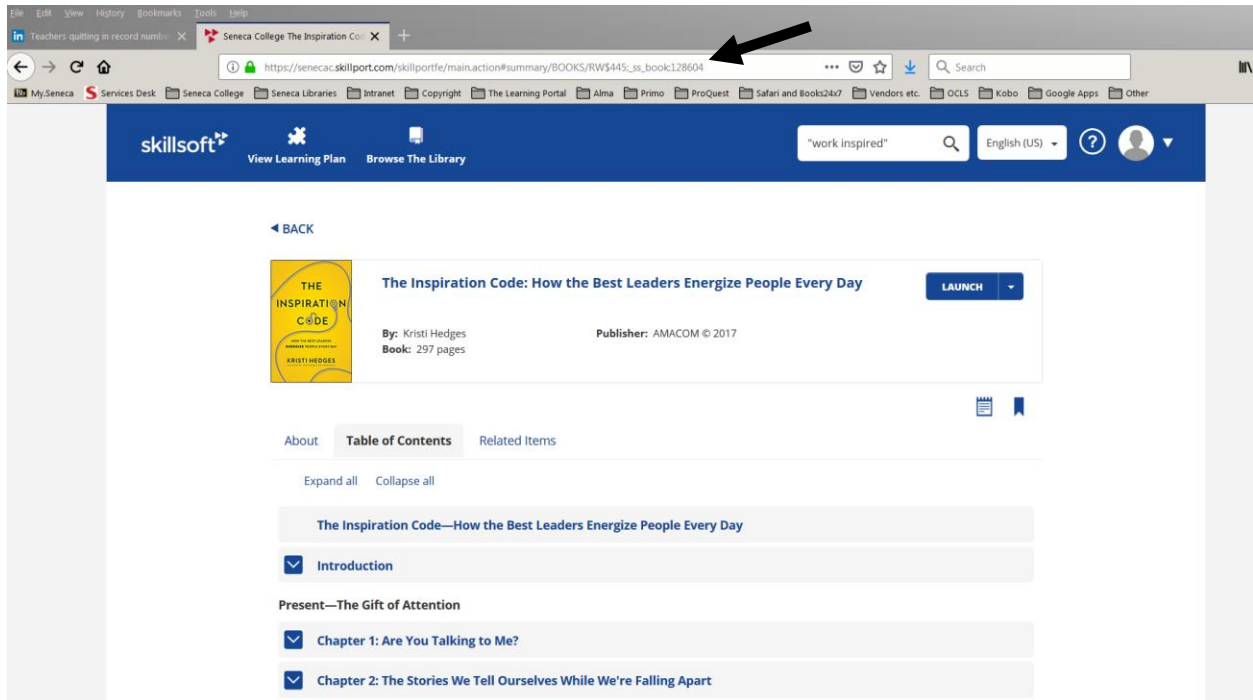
File Edit View History Bookmarks Tools Help

in Teachers quitting in record numbe ✕ Seneca College The Inspiration Cod ✕ +

https://senecac.skillport.com/skillportfe/main.action#summary/BOOKS/RW$445:_ss_book:128604 ••• Search

My.Seneca Services Desk Seneca College Seneca Libraries Intranet Copyright The Learning Portal Alma Primo ProQuest Safari and Books24x7 Vendors etc. OCLS Kobo Google Apps Other

skillsoft View Learning Plan Browse The Library "work inspired" English (US) ?

◂ BACK

THE INSPIRATION CODE HOW THE BEST LEADERS ENERGIZE PEOPLE EVERY DAY KRISTI HEDGES

The Inspiration Code: How the Best Leaders Energize People Every Day

LAUNCH

By: Kristi Hedges
Book: 297 pages

Publisher: AMACOM © 2017

About Table of Contents Related Items

Expand all Collapse all

The Inspiration Code—How the Best Leaders Energize People Every Day

Introduction

Present—The Gift of Attention

Chapter 1: Are You Talking to Me?

Chapter 2: The Stories We Tell Ourselves While We're Falling Apart